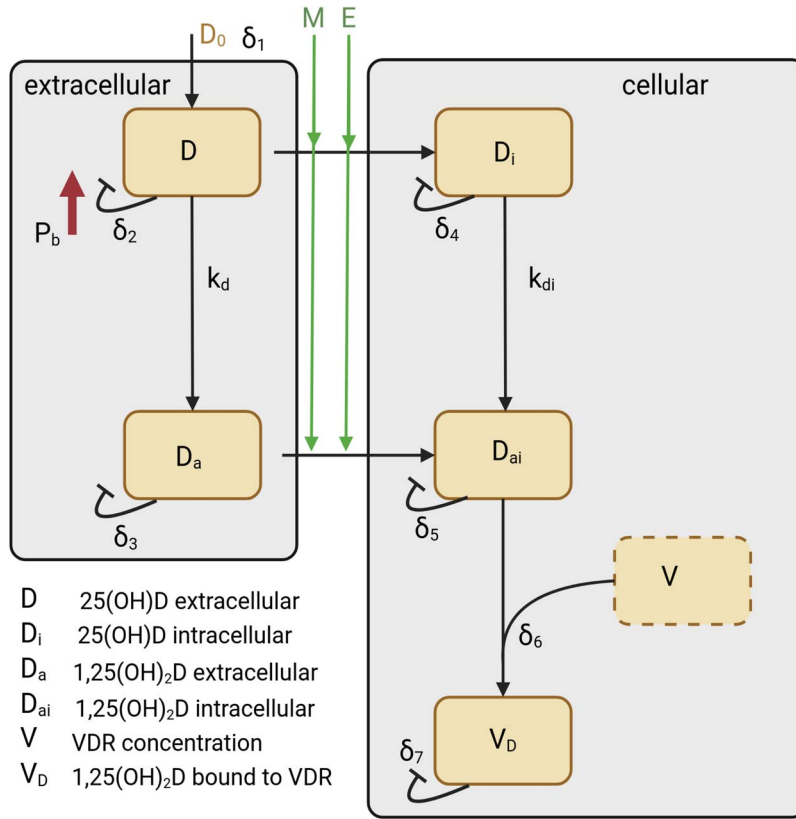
$D_0$ $\delta_1$

M E

extracellular

cellular

D

$D_i$

$P_b$

$\delta_2$

$\delta_4$

$k_d$

$k_{di}$

$D_a$

$D_{ai}$

$\delta_3$

$\delta_5$

V

$\delta_6$

$V_D$

$\delta_7$

D 25(OH)D extracellular

$D_i$ 25(OH)D intracellular

$D_a$ 1,25$(OH)_2$D extracellular

$D_{ai}$ 1,25$(OH)_2$D intracellular

V VDR concentration

$V_D$ 1,25$(OH)_2$D bound to VDR